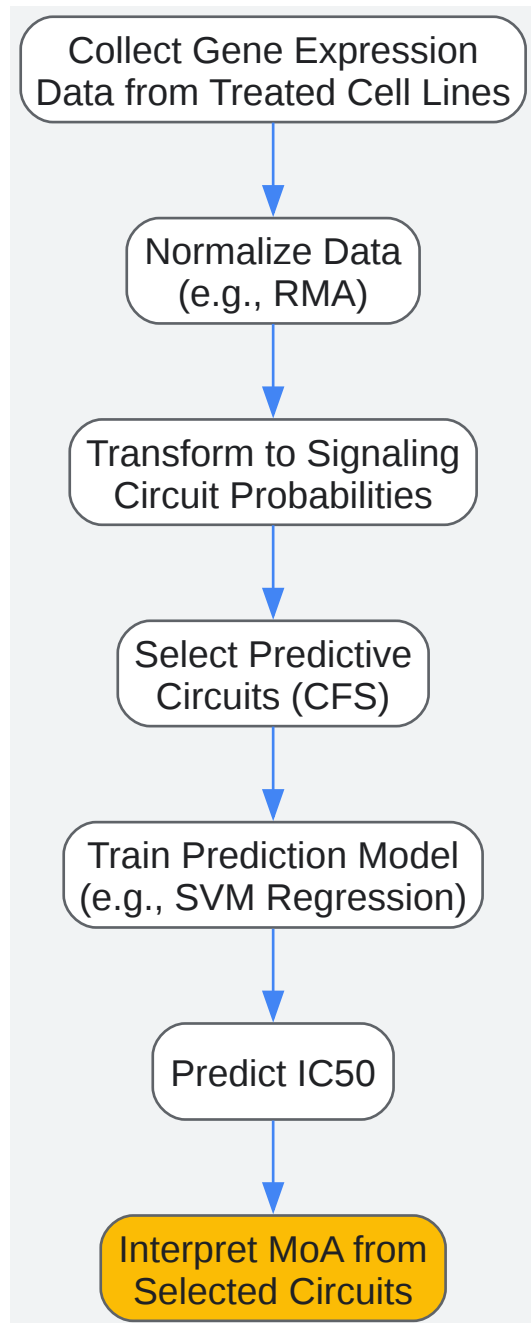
Collect Gene Expression Data from Treated Cell Lines

Normalize Data (e.g., RMA)

Transform to Signaling Circuit Probabilities

Select Predictive Circuits (CFS)

Train Prediction Model (e.g., SVM Regression)

Predict IC50

Interpret MoA from Selected Circuits